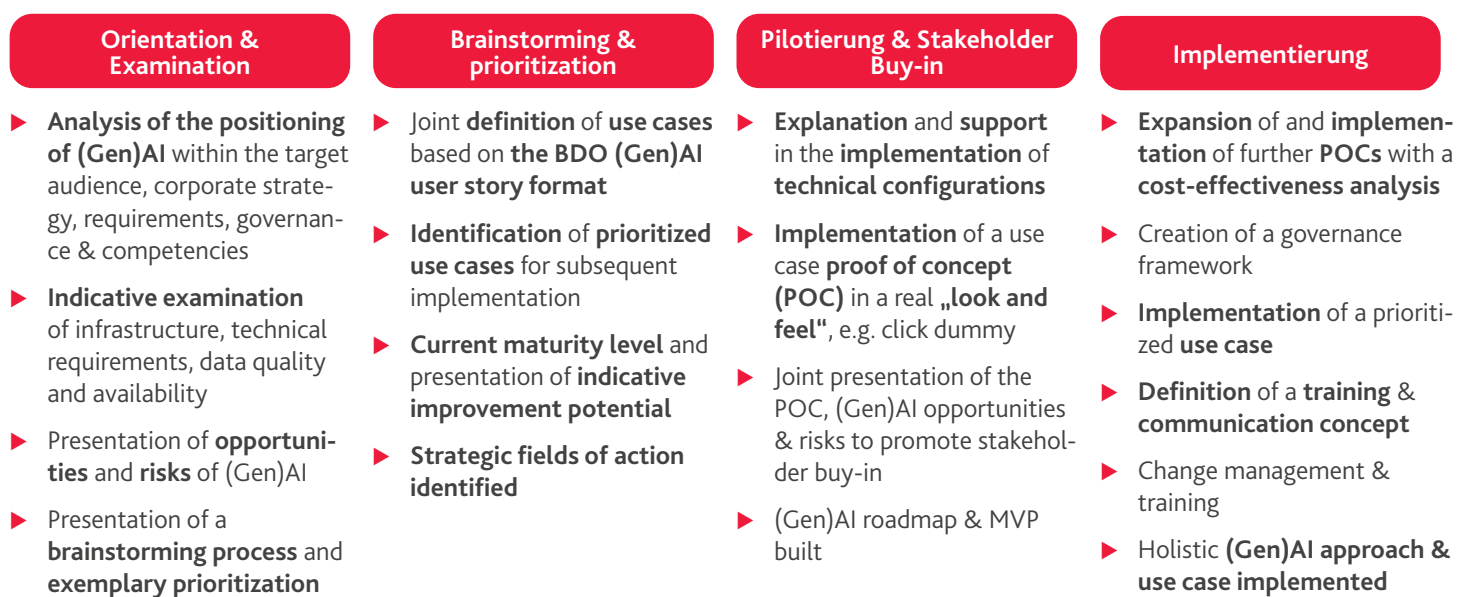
Orientation & Examination

Analysis of the positioning of (Gen)AI within the target audience, corporate strategy, requirements, governance & competencies

Indicative examination of infrastructure, technical requirements, data quality and availability

Presentation of opportunities and risks of (Gen)AI

Presentation of a brainstorming process and exemplary prioritization

Brainstorming & prioritization

Joint definition of use cases based on the BDO (Gen)AI user story format

Identification of prioritized use cases for subsequent implementation

Current maturity level and presentation of indicative improvement potential

Strategic fields of action identified

Pilotierung & Stakeholder Buy-in

Explanation and support in the implementation of technical configurations

Implementation of a use case proof of concept (POC) in a real „look and feel“, e.g. click dummy

Joint presentation of the POC, (Gen)AI opportunities & risks to promote stakeholder buy-in

(Gen)AI roadmap & MVP built

Implementierung

Expansion of and implementation of further POCs with a cost-effectiveness analysis

Creation of a governance framework

Implementation of a prioritized use case

Definition of a training & communication concept

Change management & training

Holistic (Gen)AI approach & use case implemented